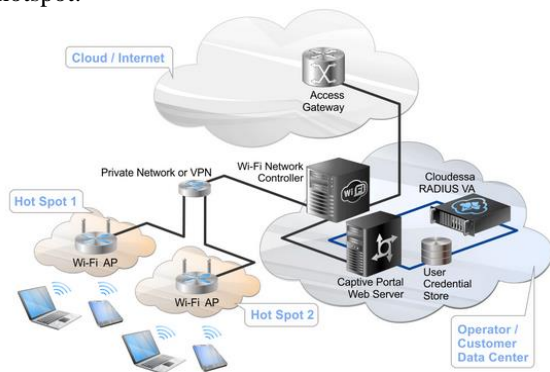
hotspot.

Cloud / Internet

Access Gateway

Private Network or VPN

Wi-Fi Network Controller

Cloudessa RADIUS VA

Hot Spot 1

Wi-Fi AP

Wi-Fi AP

Hot Spot 2

Captive Portal Web Server

User Credential Store

Operator / Customer Data Center